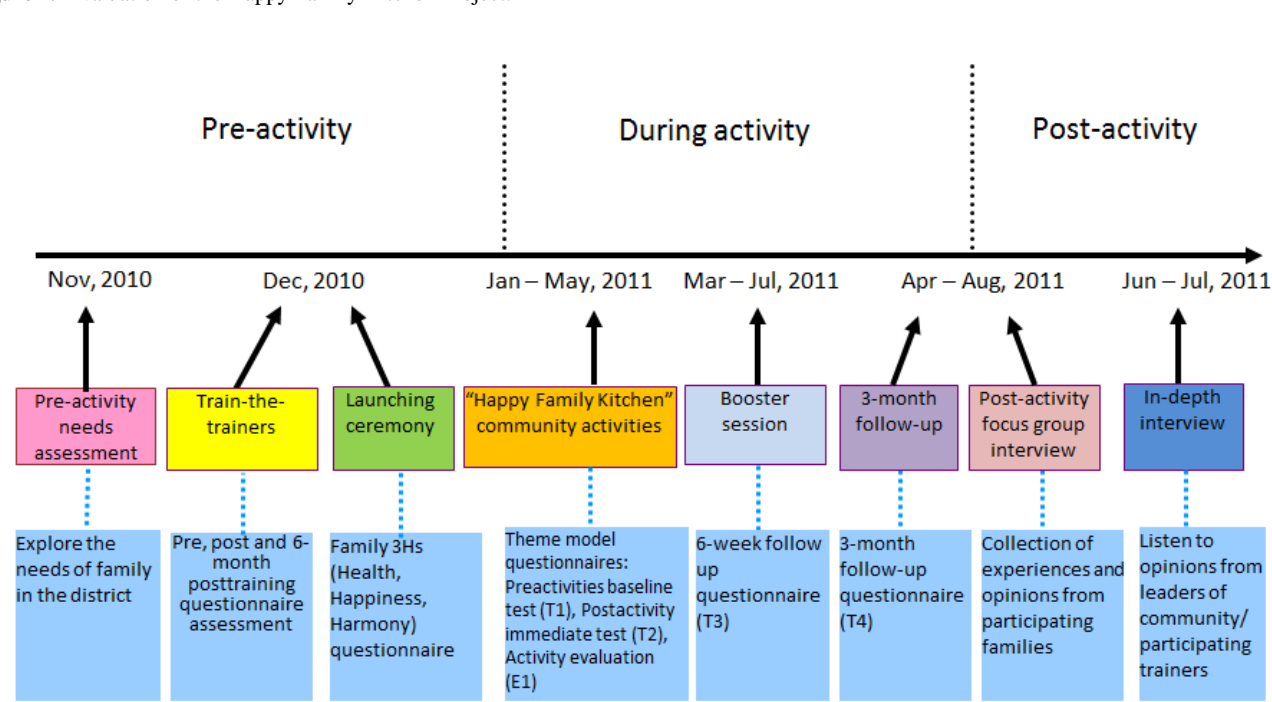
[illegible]

Pre-activity

During activity

Post-activity

Nov, 2010

Dec, 2010

Jan – May, 2011

Mar – Jul, 2011

Apr – Aug, 2011

Jun – Jul, 2011

Pre-activity needs assessment

Train-the-trainers

Launching ceremony

"Happy Family Kitchen" community activities

Booster session

3-month follow-up

Post-activity focus group interview

In-depth interview

Explore the needs of family in the district

Pre, post and 6-month posttraining questionnaire assessment

Family 3Hs (Health, Happiness, Harmony) questionnaire

Theme model questionnaires: Preactivities baseline test (T1), Postactivity immediate test (T2), Activity evaluation (E1)

6-week follow up questionnaire (T3)

3-month follow-up questionnaire (T4)

Collection of experiences and opinions from participating families

Listen to opinions from leaders of community/ participating trainers